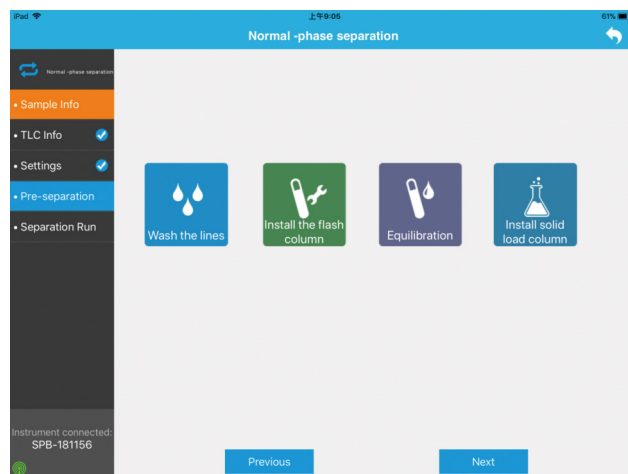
iPad
上午9:05
61%

Normal -phase separation

Normal -phase separation

• Sample Info
• TLC Info
• Settings
• Pre-separation
• Separation Run

Wash the lines

Install the flash column

Equilibration

Install solid load column

Instrument connected:
SPB-181156

Previous

Next